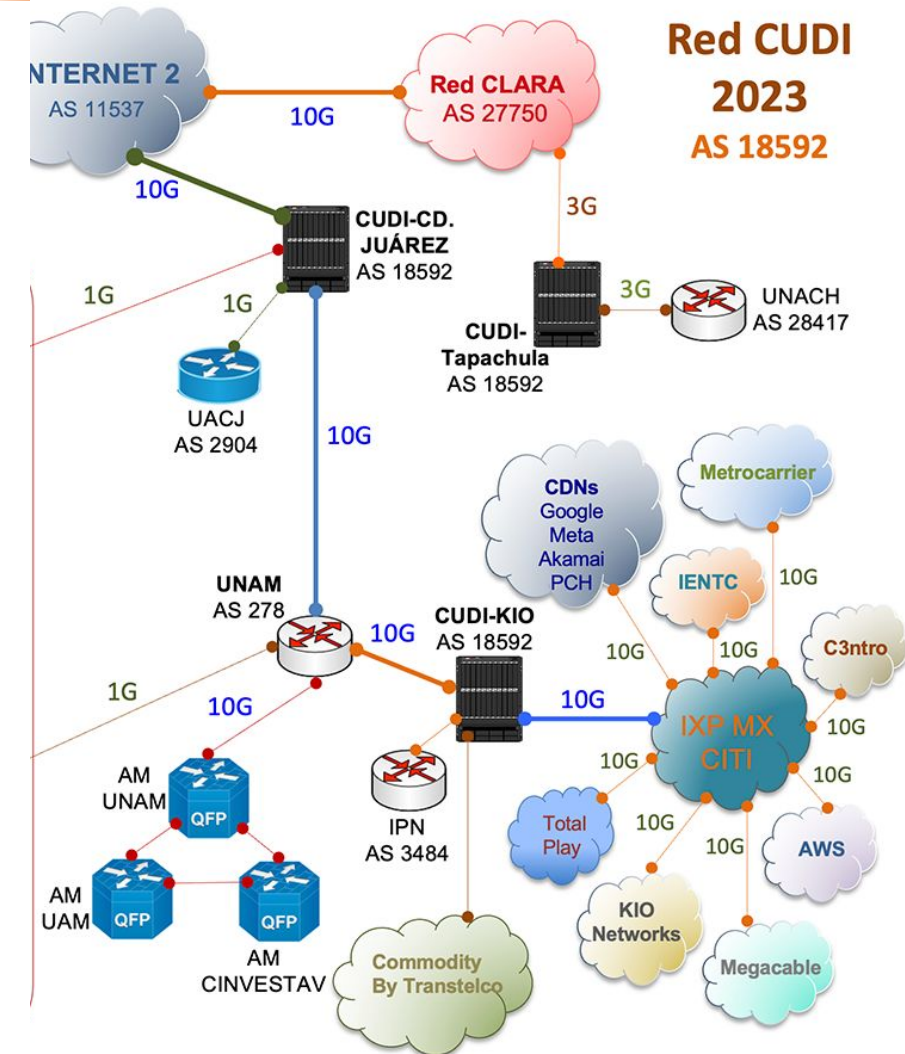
Red CUDI
2023
AS 18592

NTERNET 2
AS 11537

10G

Red CLARA
AS 27750

10G

3G

CUDI-CD. JUÁREZ
AS 18592

1G

1G

3G

UNACH
AS 28417

CUDI-Tapachula
AS 18592

UACJ
AS 2904

10G

Metrocarrier

CDNs
Google
Meta
Akamai
PCH

10G

IENTC

UNAM
AS 278

10G

CUDI-KIO
AS 18592

10G

10G

C3ntro

1G

10G

10G

IXP MX
CITI

10G

AM
UNAM

QFP

10G

10G

IPN
AS 3484

Total
Play

10G

10G

AWS

AM
UAM

QFP

QFP

AM
CINVESTAV

KIO
Networks

Megacable

Commodity
By Transtelco